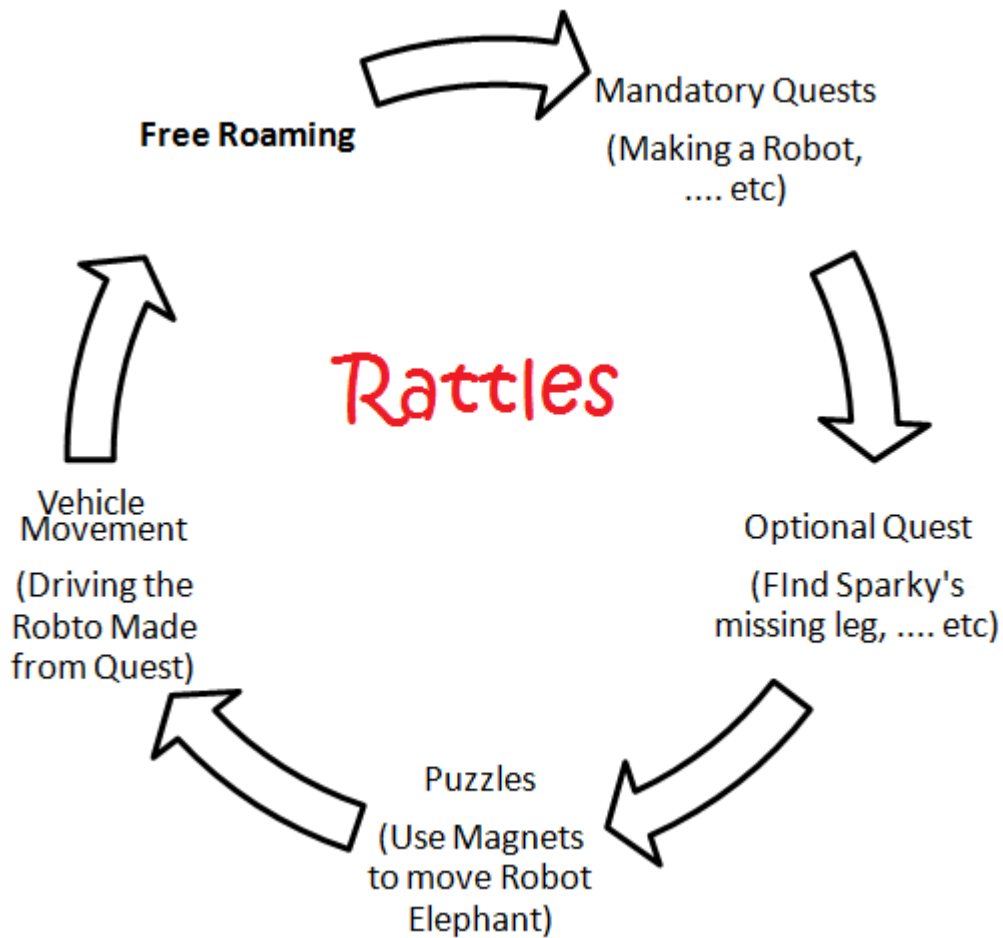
Free Roaming

Mandatory Quests

(Making a Robot, .... etc)

Rattles

Optional Quest

(FInd Sparky's missing leg, .... etc)

Puzzles

(Use Magnets to move Robot Elephant)

Vehicle Movement

(Driving the Robto Made from Quest)